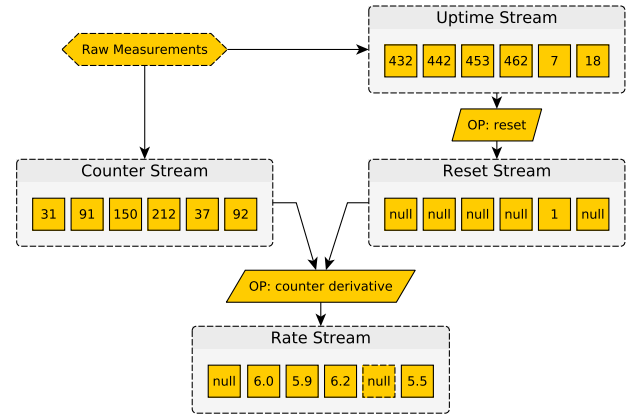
Raw Measurements

Uptime Stream

432 442 453 462 7 18

OP: reset

Counter Stream

31 91 150 212 37 92

Reset Stream

null null null null 1 null

OP: counter derivative

Rate Stream

null 6.0 5.9 6.2 null 5.5